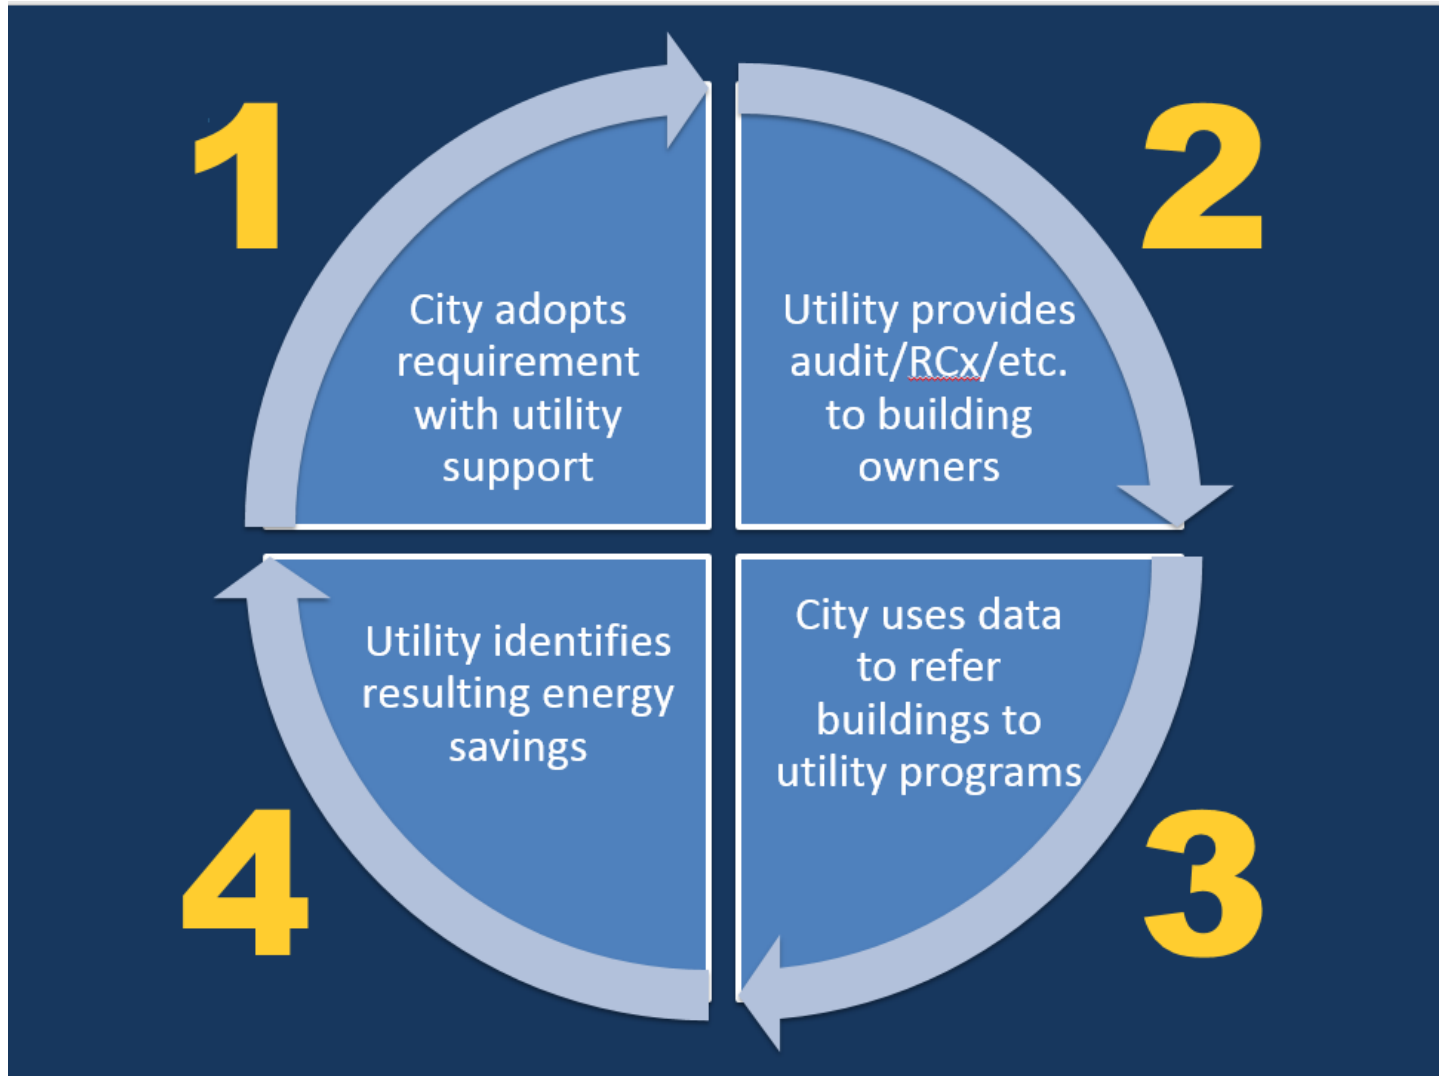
1

City adopts requirement with utility support

2

Utility provides audit/RCx/etc. to building owners

3

City uses data to refer buildings to utility programs

4

Utility identifies resulting energy savings